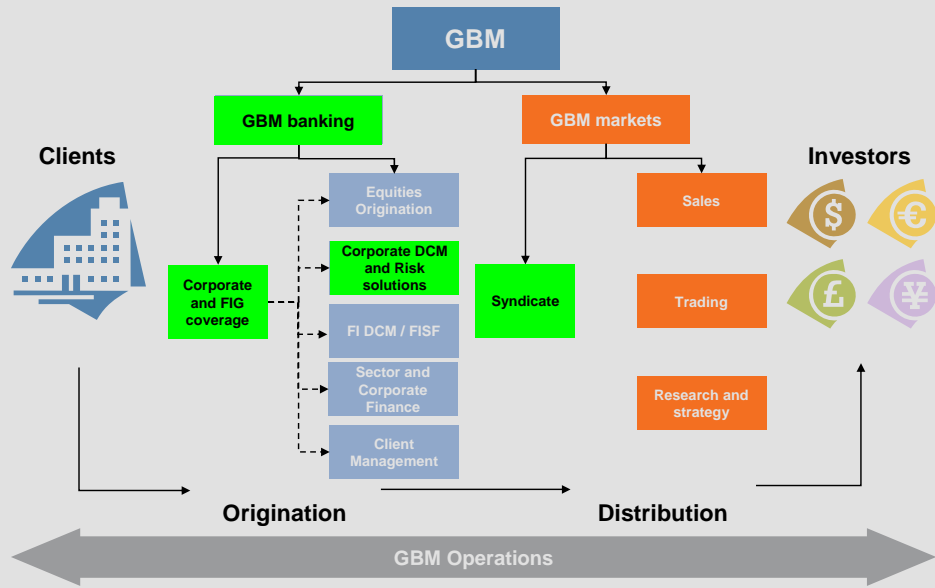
GBM

GBM banking

GBM markets

Clients

Investors

Equities Origination

Corporate DCM and Risk solutions

FI DCM / FISF

Sector and Corporate Finance

Client Management

Corporate and FIG coverage

Syndicate

Sales

Trading

Research and strategy

$

€

£

¥

Origination

Distribution

GBM Operations